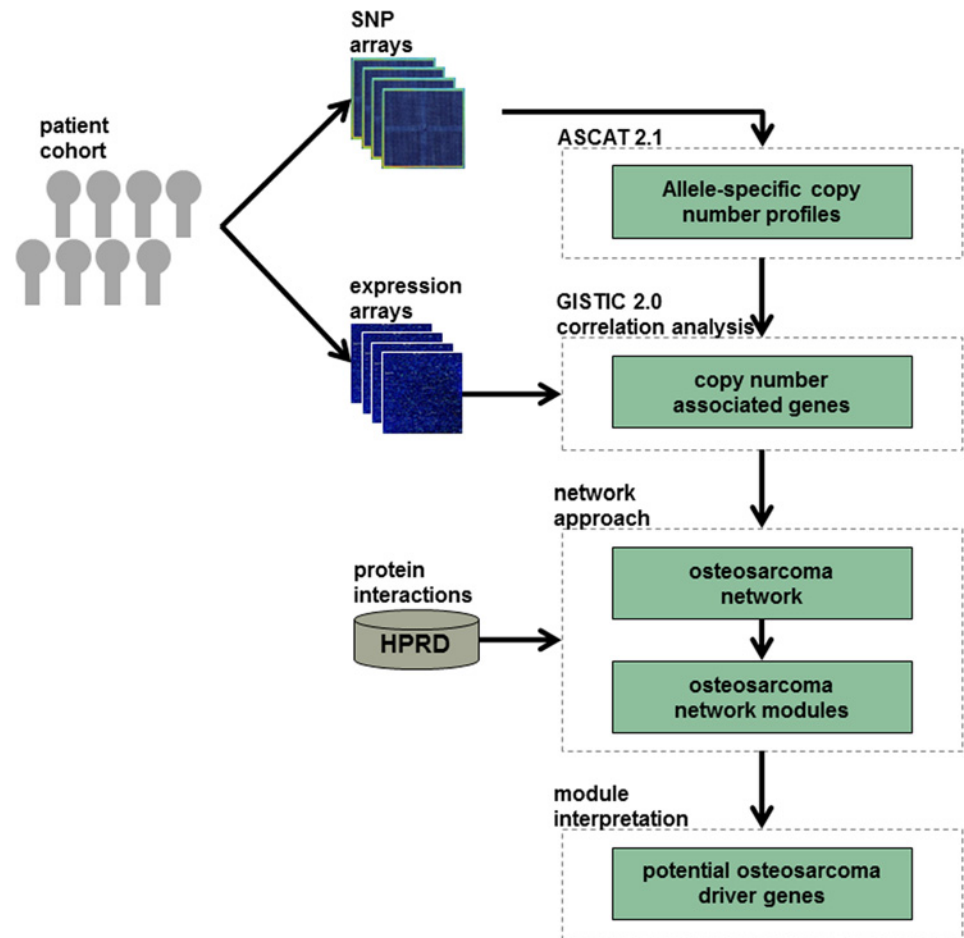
patient cohort

SNP arrays

expression arrays

ASCAT 2.1

Allele-specific copy number profiles

GISTIC 2.0 correlation analysis

copy number associated genes

network approach

protein interactions

HPRD

osteosarcoma network

osteosarcoma network modules

module interpretation

potential osteosarcoma driver genes